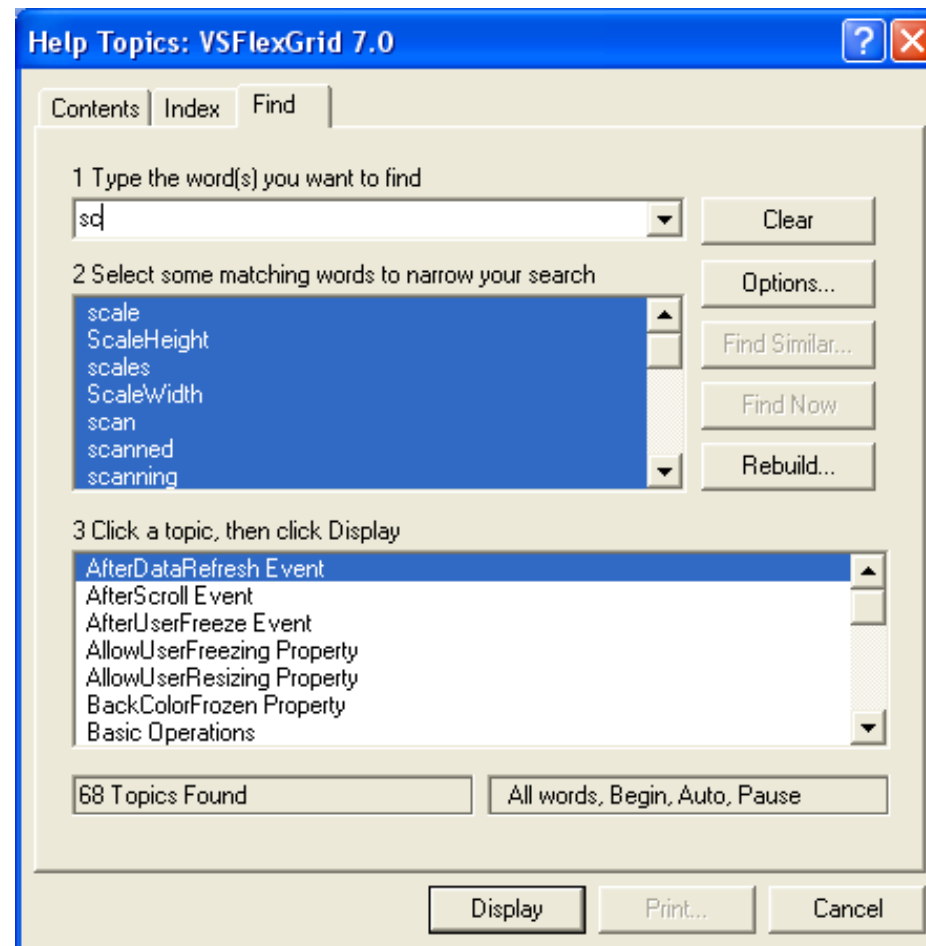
Help Topics: VSFlexGrid 7.0

Contents | Index | Find

1 Type the word(s) you want to find

sc

Clear

2 Select some matching words to narrow your search

scale
ScaleHeight
scales
ScaleWidth
scan
scanned
scanning

Options...

Find Similar...

Find Now

Rebuild...

3 Click a topic, then click Display

AfterDataRefresh Event
AfterScroll Event
AfterUserFreeze Event
AllowUserFreezing Property
AllowUserResizing Property
BackColorFrozen Property
Basic Operations

68 Topics Found

All words, Begin, Auto, Pause

Display

Print...

Cancel